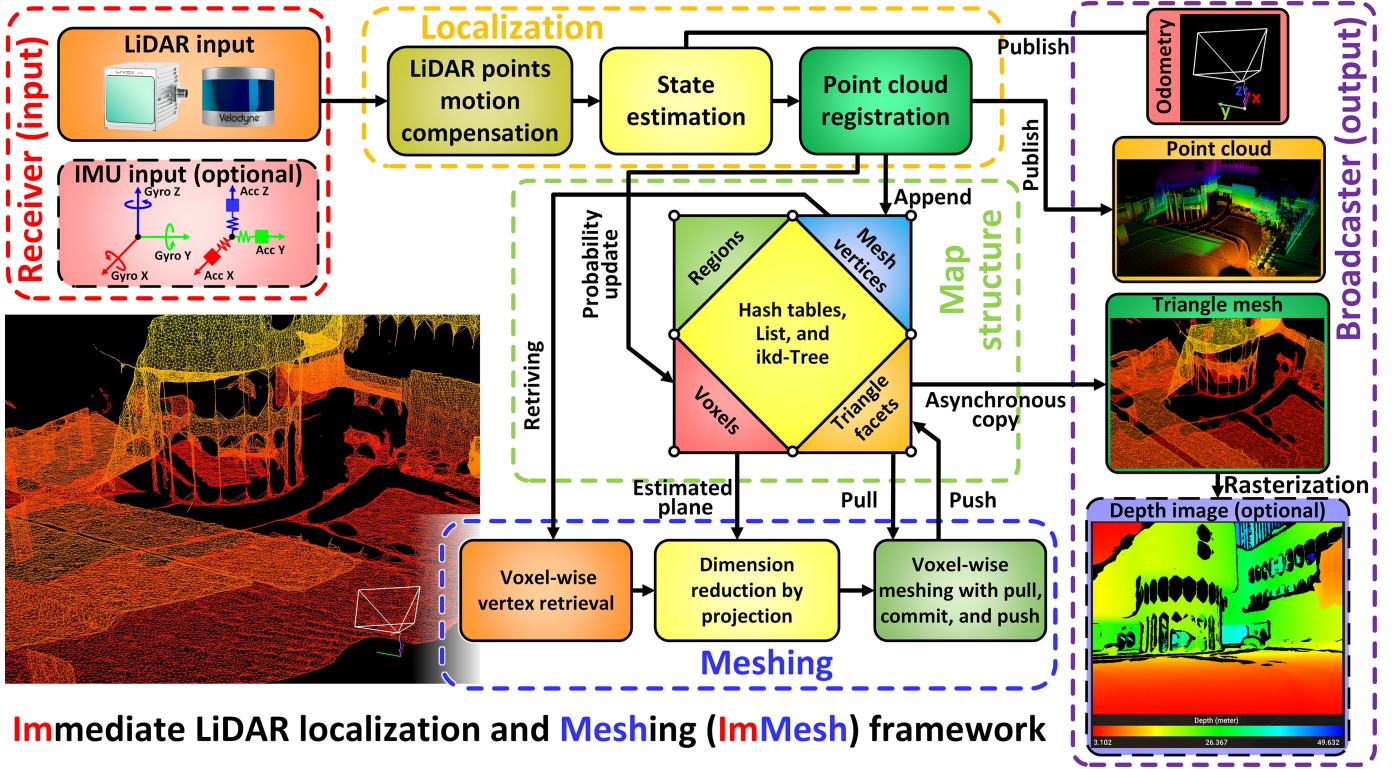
Receiver (input)

LiDAR input

LIVOX

Velodyne

IMU input (optional)

Gyro Z

Acc Z

Gyro Y

Acc Y

Gyro X

Acc X

Localization

LiDAR points motion compensation

State estimation

Point cloud registration

Publish

Publish

Append

Probability update

Retriving

Map structure

Regions

Mesh vertices

Hash tables, List, and ikd-Tree

Voxels

Triangle facets

Asynchronous copy

Estimated plane

Pull

Push

Voxel-wise vertex retrieval

Dimension reduction by projection

Voxel-wise meshing with pull, commit, and push

Meshing

Broadcaster (output)

Odometry

z

y

x

Point cloud

Triangle mesh

Rasterization

Depth image (optional)

Depth (meter)

3.102

26.367

49.632

Immediate LiDAR localization and Meshing (ImMesh) framework